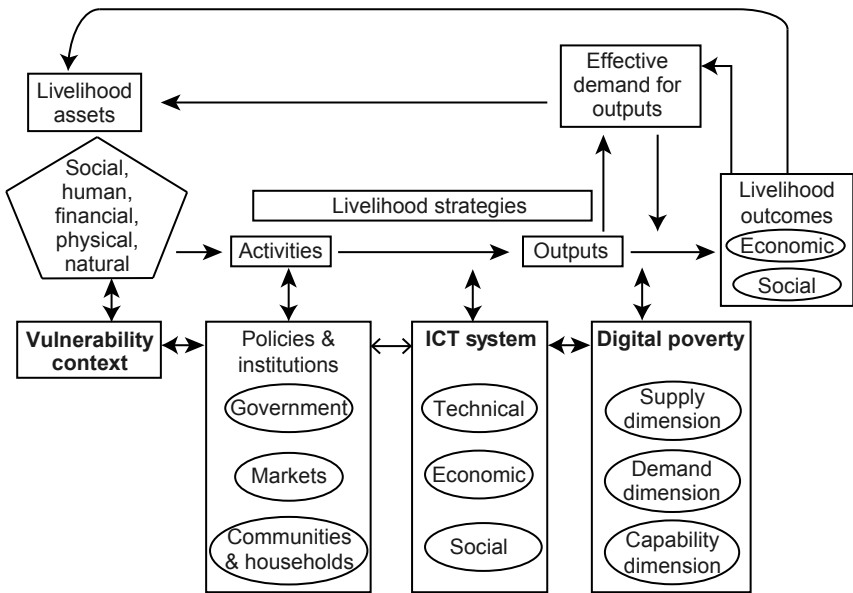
Livelihood assets

Effective demand for outputs

Social, human, financial, physical, natural

Livelihood strategies

Activities

Outputs

Livelihood outcomes

Economic

Social

Vulnerability context

Policies & institutions

Government

Markets

Communities & households

ICT system

Technical

Economic

Social

Digital poverty

Supply dimension

Demand dimension

Capability dimension